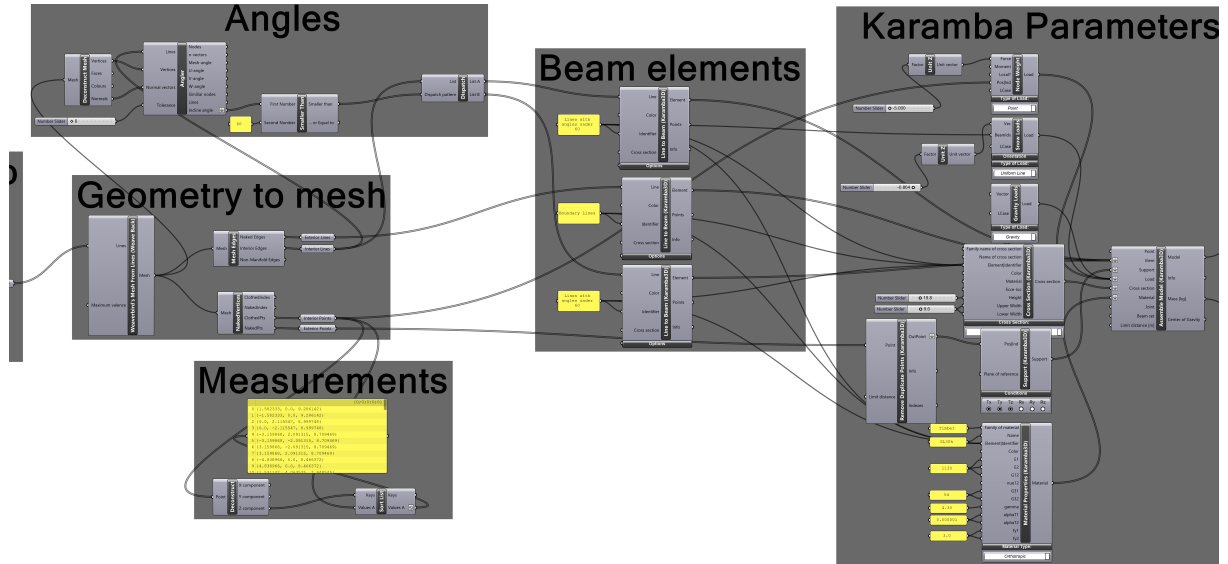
Angles

Mesh
Deconstruct Mesh
Vertices
Faces
Colours
Normals

Lines
Vertices
Normal vectors
Tolerance
Angler
Nodes
n vertexs
Mesh angle
X angle
Y angle
V angle
W angle
Similar nodes
Lines
Incline angle

First Number
Second Number
Smaller Than
Smaller than
... or Equal to

List
Dispatch pattern
Dispatch
List A
List B

Number Slider 0

Geometry to mesh

Lines
Maximum valence
Weaverbird's Mesh From Lines (Weaver Bird)
Mesh

Mesh
Mesh Edges
Naked Edges
Interior Edges
Non-Manifold Edges
Exterior Lines
Interior Lines

Mesh
NakedVertices
ClothedIndex
NakedIndex
ClothedPts
NakedPts
Interior Points
Exterior Points

Measurements

Point
Deconstruct
X component
Y component
Z component

Keys
Values A
Sort List
Keys
Values A

Beam elements

Lines with angles under 60
Boundary Lines
Lines wite angles under 60

Line
Color
Identifier
Cross section
Line to Beam (Karamba3D)
Element
Points
Info
Options

Karamba Parameters

Factor
Unit Z
Unit vector
Force
Moment
LcaseL
PosEnd
LCase
Nodal Weight
Load
Type of Load
Point

Number Slider 0.000

Vec
BeamId
LCase
Snow Load
Load
Orientation
Type of Load
Uniform Line

Factor
Unit Z
Unit vector

Number Slider -0.864

Vector
LCase
Gravity Load
Load
Type of Load
Gravity

Family name of cross section
Name of cross section
ElementIdentifier
Color
Material
Ecce-loc
Height
Upper Width
Lower Width
Cross Section
Cross section

Number Slider 18.6
Number Slider 9.6

Point
Limit distance
Remove Duplicate Points (Karamba3D)
CullPoint
Info
Indexes

Pt@Ind
Plane of reference
Support (Karamba3D)
Support
Conditions
Tx Ty Tz Rx Ry Rz

Point
Elem
Support
Load
Cross section
Material
Joint
Beam-Ids
Limit distance [m]
Assemble Model (Karamba3D)
Model
Info
Mass [kg]
Center of Gravity

Timber
GL36h
1130
54
0.36
0.000002
3.0

Family of material
Name
ElementIdentifier
Color
E1
E2
G12
nue12
G31
G32
gamma
alphaT1
alphaT2
fy1
fy2
Material Properties (Karamba3D)
Material
Material Type
Orthotropic